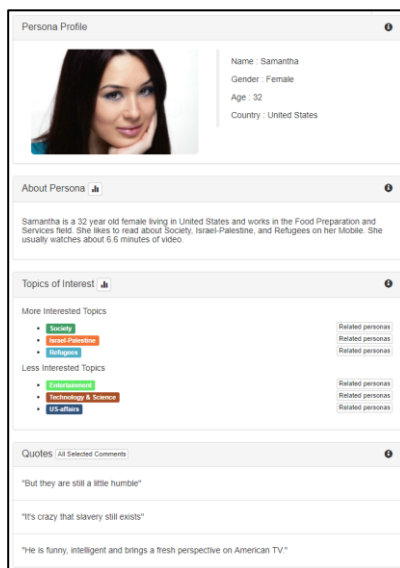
Persona Profile

Name : Samantha
Gender : Female
Age : 32
Country : United States

About Persona

Samantha is a 32 year old female living in United States and works in the Food Preparation and Services field. She likes to read about Society, Israel-Palestine, and Refugees on her Mobile. She usually watches about 6.6 minutes of video.

Topics of Interest

More Interested Topics

- Society Related personas
- Israel-Palestine Related personas
- Refugees Related personas

Less Interested Topics

- Entertainment Related personas
- Technology & Science Related personas
- US-affairs Related personas

Quotes All Selected Comments

"But they are still a little humble"

"It's crazy that slavery still exists"

"He is funny, intelligent and brings a fresh perspective on American TV."